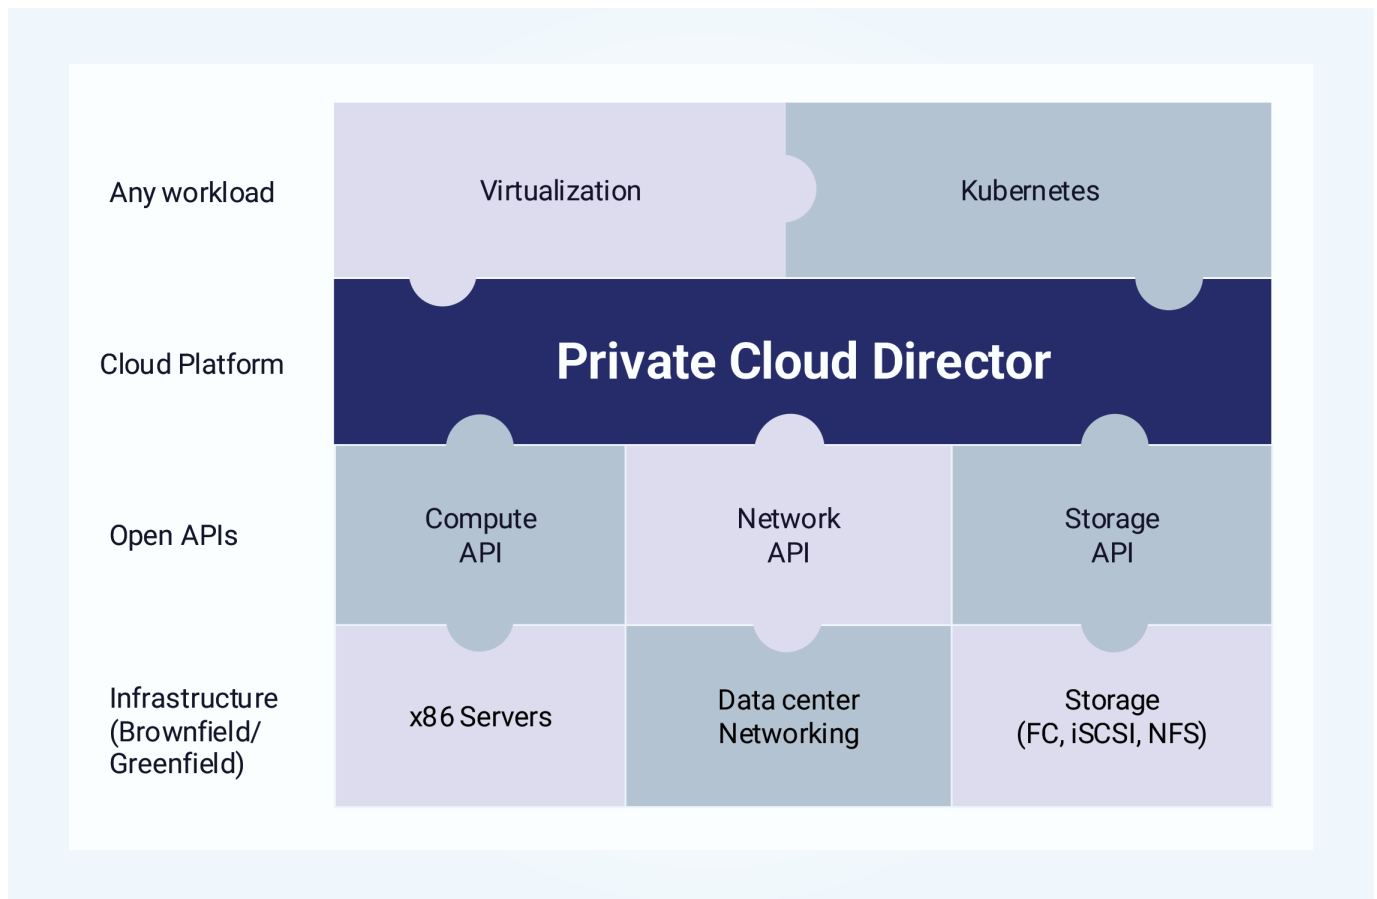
Any workload

Virtualization

Kubernetes

Cloud Platform

Private Cloud Director

Open APIs

Compute API

Network API

Storage API

Infrastructure (Brownfield/ Greenfield)

x86 Servers

Data center Networking

Storage (FC, iSCSI, NFS)